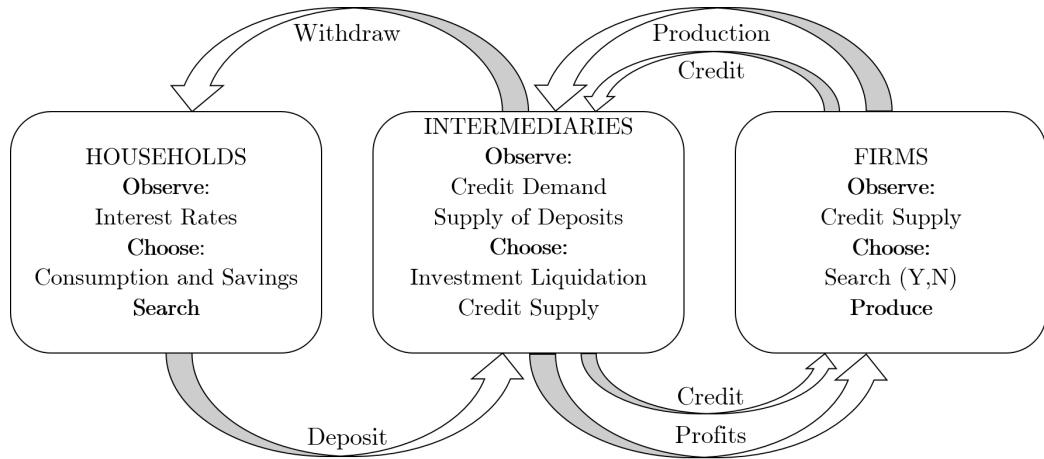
Withdraw

Production

Credit

HOUSEHOLDS
**Observe:**
Interest Rates
**Choose:**
Consumption and Savings
**Search**

INTERMEDIARIES
**Observe**:
Credit Demand
Supply of Deposits
**Choose:**
Investment Liquidation
Credit Supply

FIRMS
**Observe:**
Credit Supply
**Choose:**
Search (Y,N)
**Produce**

Deposit

Credit

Profits